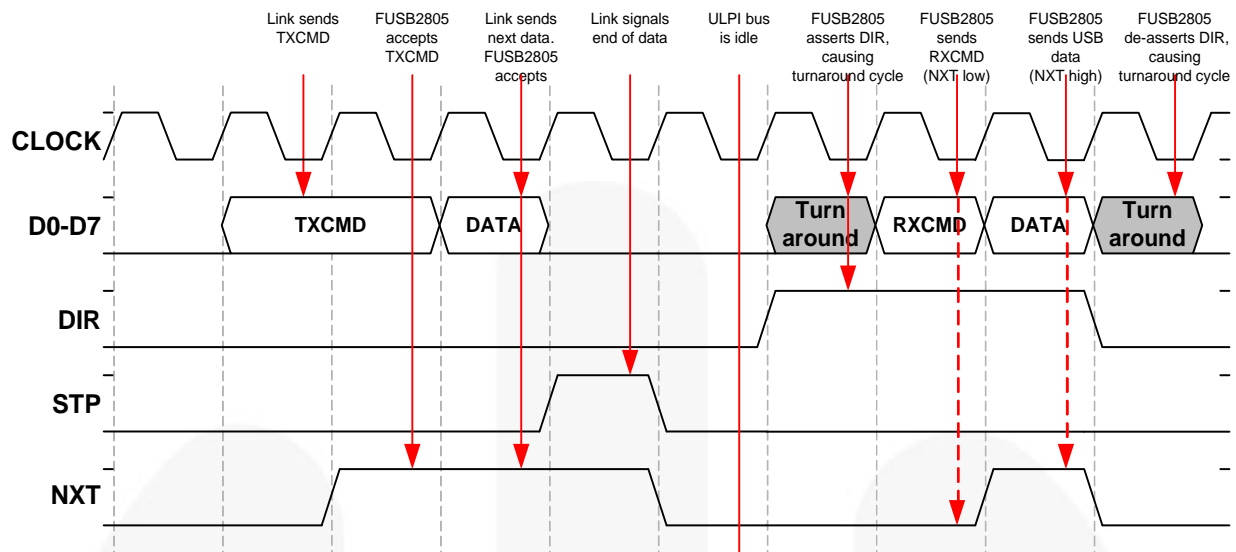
Link sends TXCMD

FUSB2805 accepts TXCMD

Link sends next data. FUSB2805 accepts

Link signals end of data

ULPI bus is idle

FUSB2805 asserts DIR, causing turnaround cycle

FUSB2805 sends RXCMD (NXT low)

FUSB2805 sends USB data (NXT high)

FUSB2805 de-asserts DIR, causing turnaround cycle

CLOCK

D0-D7

TXCMD

DATA

Turn around

RXCMD

DATA

Turn around

DIR

STP

NXT